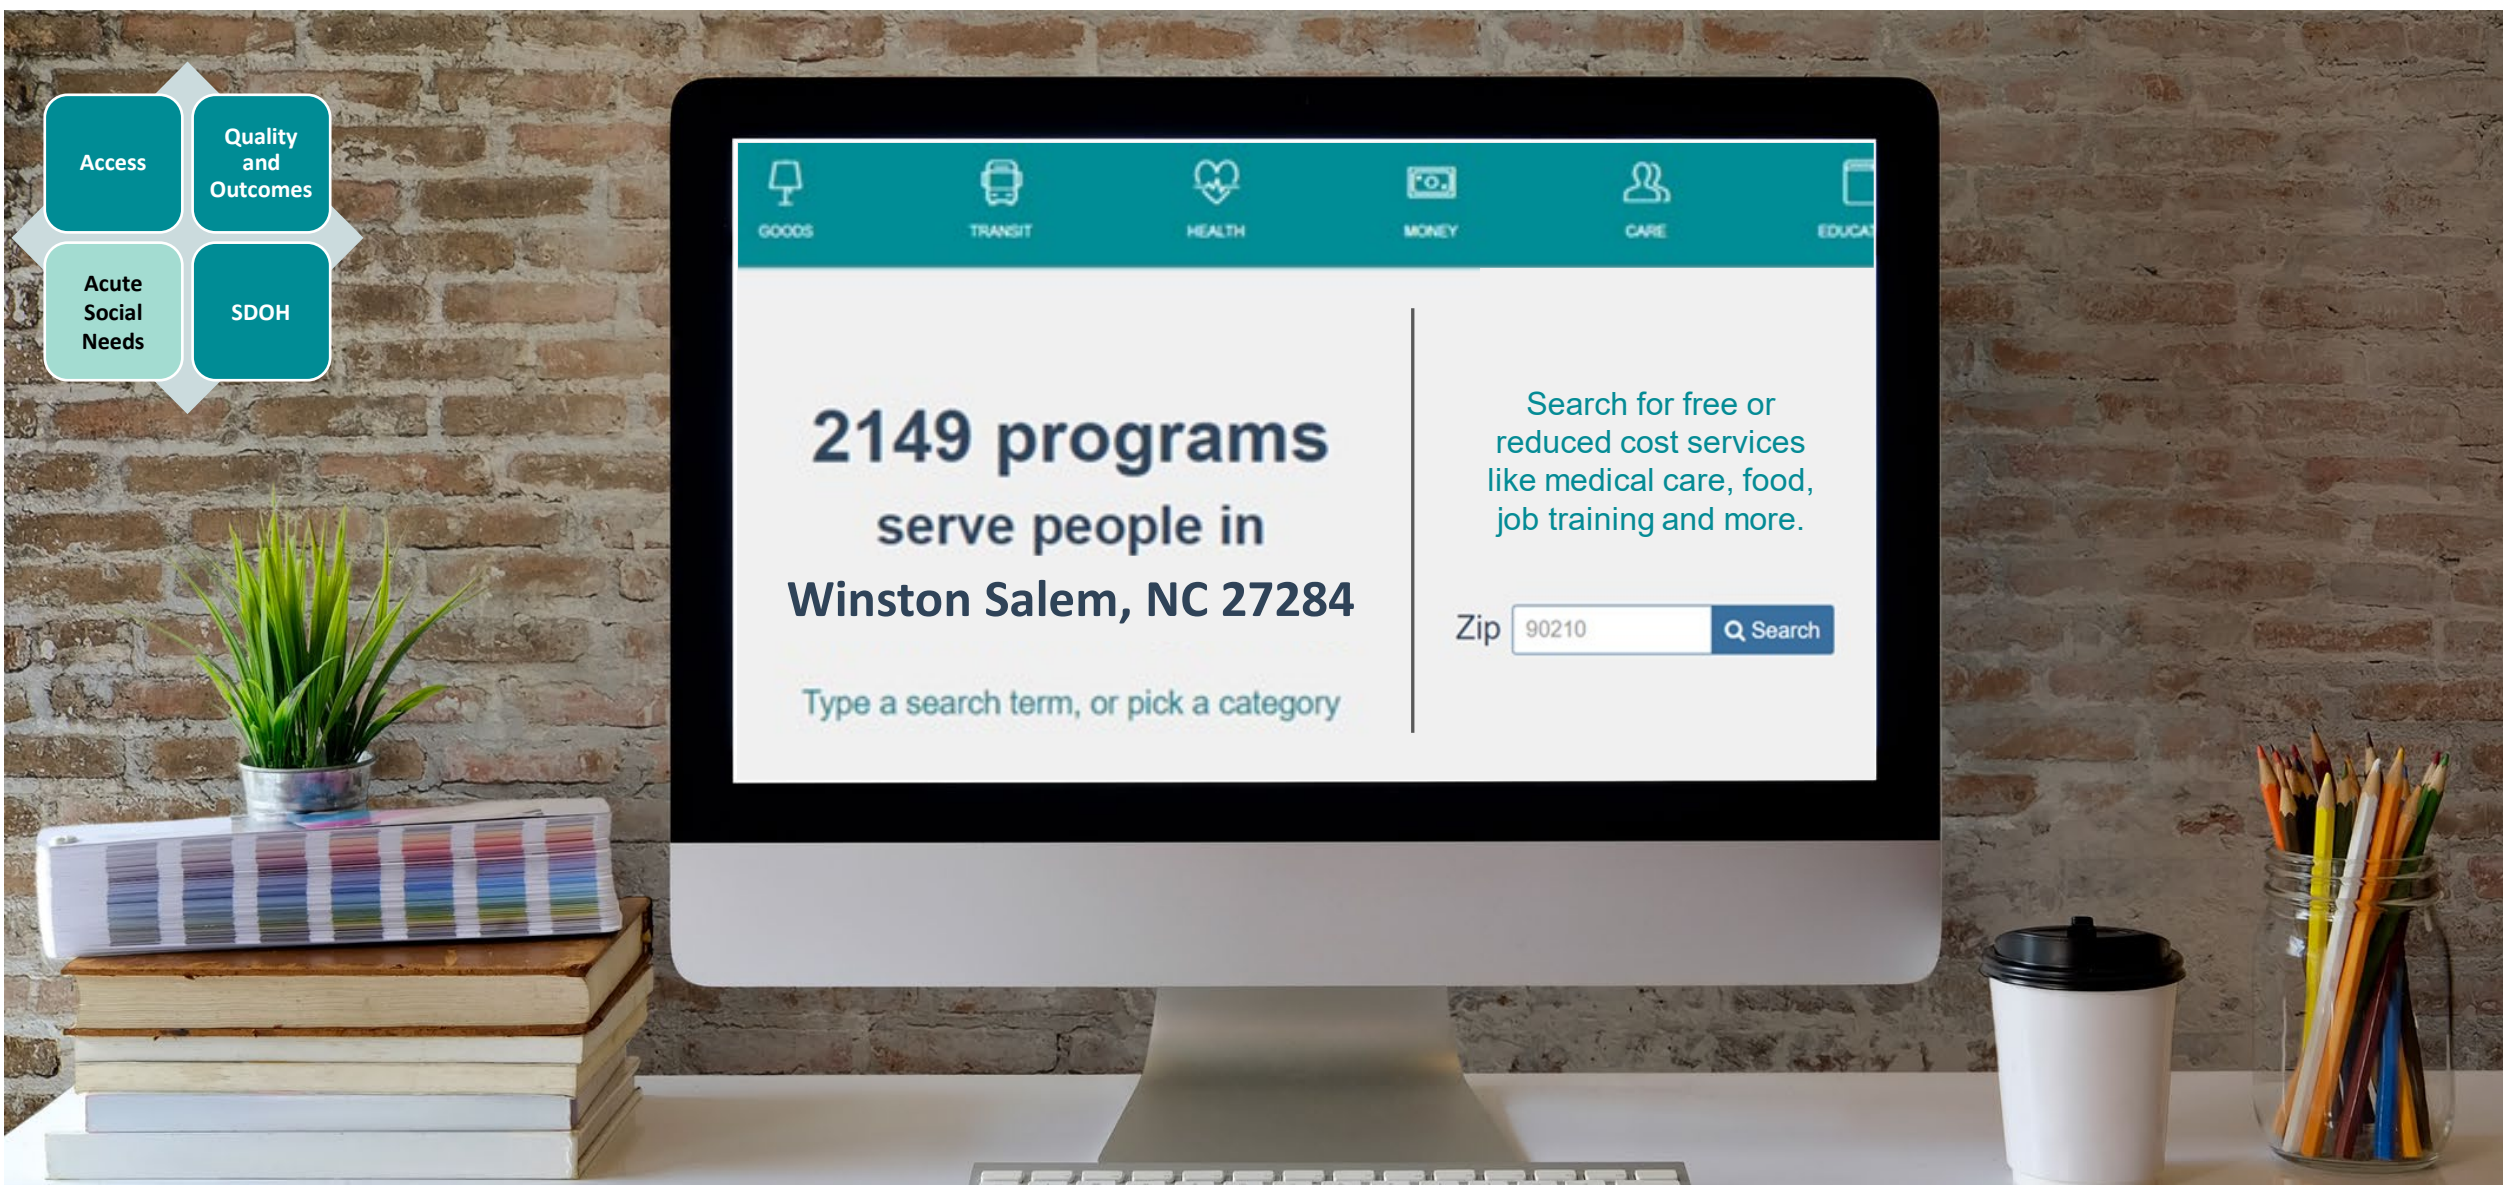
Access

Quality and Outcomes

Acute Social Needs

SDOH

GOODS TRANSIT HEALTH MONEY CARE EDUCA

2149 programs
serve people in
Winston Salem, NC 27284

Type a search term, or pick a category

Search for free or reduced cost services like medical care, food, job training and more.

Zip 90210 Search